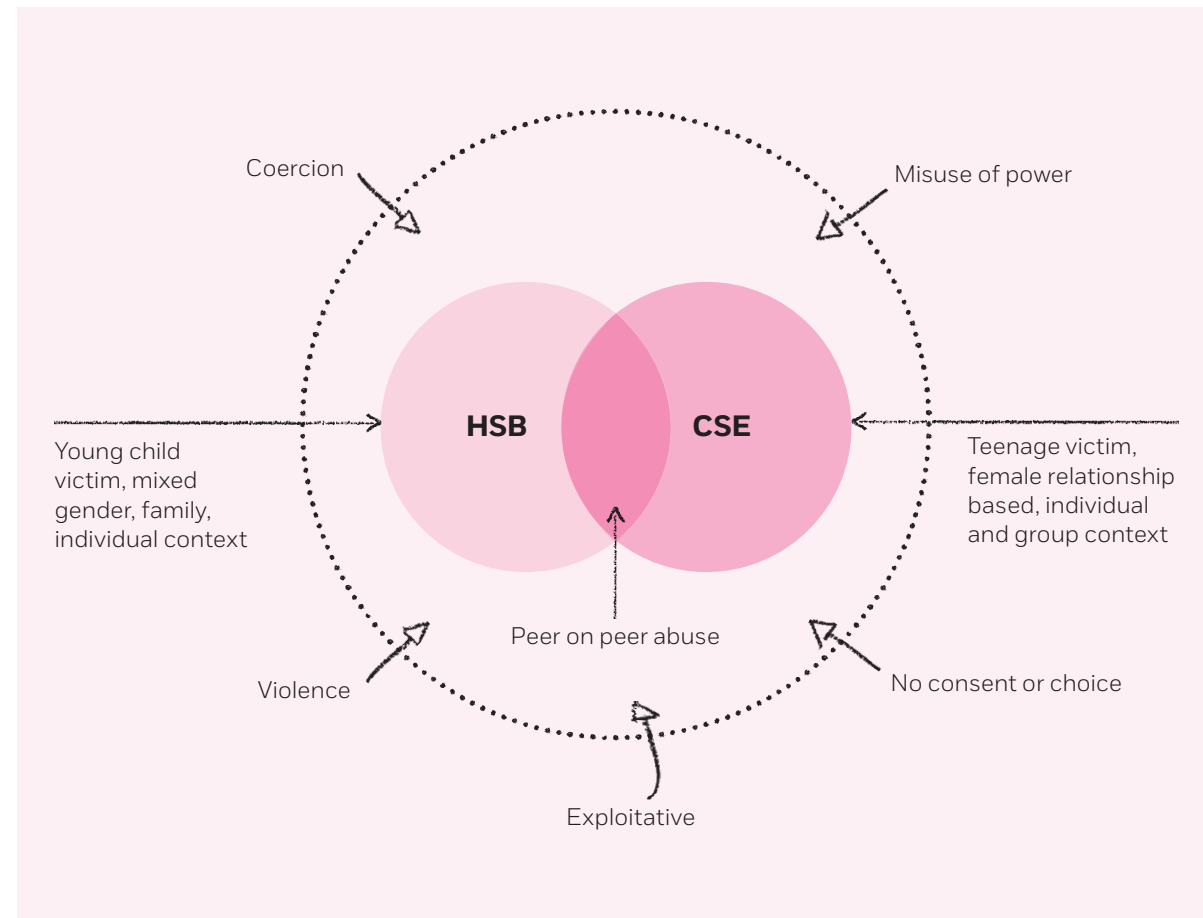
Coercion

Misuse of power

HSB

CSE

Young child victim, mixed gender, family, individual context

Teenage victim, female relationship based, individual and group context

Peer on peer abuse

Violence

No consent or choice

Exploitative